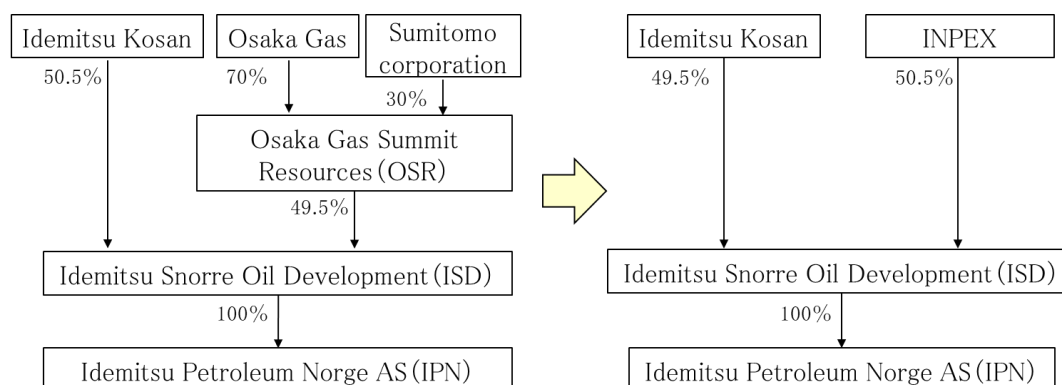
Idemitsu Kosan

50.5%

Osaka Gas

70%

Sumitomo corporation

30%

Osaka Gas Summit Resources (OSR)

49.5%

Idemitsu Snorre Oil Development (ISD)

100%

Idemitsu Petroleum Norge AS (IPN)

Idemitsu Kosan

49.5%

INPEX

50.5%

Idemitsu Snorre Oil Development (ISD)

100%

Idemitsu Petroleum Norge AS (IPN)